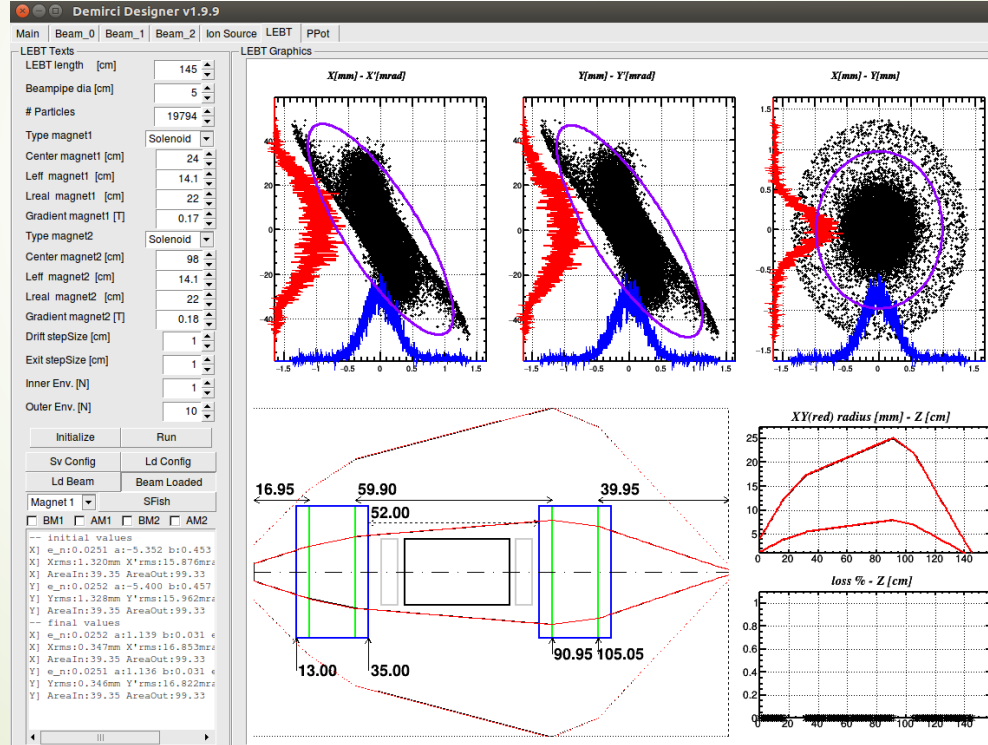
Demirci Designer v1.9.9

Main | Beam_0 | Beam_1 | Beam_2 | Ion Source | LEBT | PPot

LEBT Texts

LEBT length [cm] 145
Beampipe dia [cm] 5
# Particles 19794
Type magnet1 Solenoid
Center magnet1 [cm] 24
Leff magnet1 [cm] 14.1
Lreal magnet1 [cm] 22
Gradient magnet1 [T] 0.17
Type magnet2 Solenoid
Center magnet2 [cm] 98
Leff magnet2 [cm] 14.1
Lreal magnet2 [cm] 22
Gradient magnet2 [T] 0.18
Drift stepSize [cm] 1
Exit stepSize [cm] 1
Inner Env. [N] 1
Outer Env. [N] 10

Initialize | Run
Sv Config | Ld Config
Ld Beam | Beam Loaded
Magnet 1 | SFish
BM1 AM1 BM2 AM2

-- initial values
X] e_n:0.0251 a:-5.352 b:0.453
X] Xrms:1.320mm X'rms:15.876mra
X] AreaIn:39.35 AreaOut:99.33
Y] e_n:0.0252 a:-5.400 b:0.457
Y] Yrms:1.328mm Y'rms:15.962mra
Y] AreaIn:39.35 AreaOut:99.33
-- final values
X] e_n:0.0252 a:1.139 b:0.031 e
X] Xrms:0.347mm X'rms:16.853mra
X] AreaIn:39.35 AreaOut:99.33
Y] e_n:0.0251 a:1.136 b:0.031 e
Y] Yrms:0.346mm Y'rms:16.822mra
Y] AreaIn:39.35 AreaOut:99.33

LEBT Graphics

X[mm] - X'[mrad]
40 20 0 -20 -40
-1.5 -1 -0.5 0 0.5 1 1.5

Y[mm] - Y'[mrad]
-1.5 -1 -0.5 0 0.5 1 1.5

X[mm] - Y[mm]
1.5 1 0.5 0 -0.5 -1 -1.5
-1.5 -1 -0.5 0 0.5 1 1.5

16.95 59.90 39.95
52.00
13.00 35.00 90.95 105.05

XY(red) radius [mm] - Z [cm]
25 20 15 10 5
0 20 40 60 80 100 120 140

loss % - Z [cm]
1 0.8 0.6 0.4 0.2 0
0 20 40 60 80 100 120 140